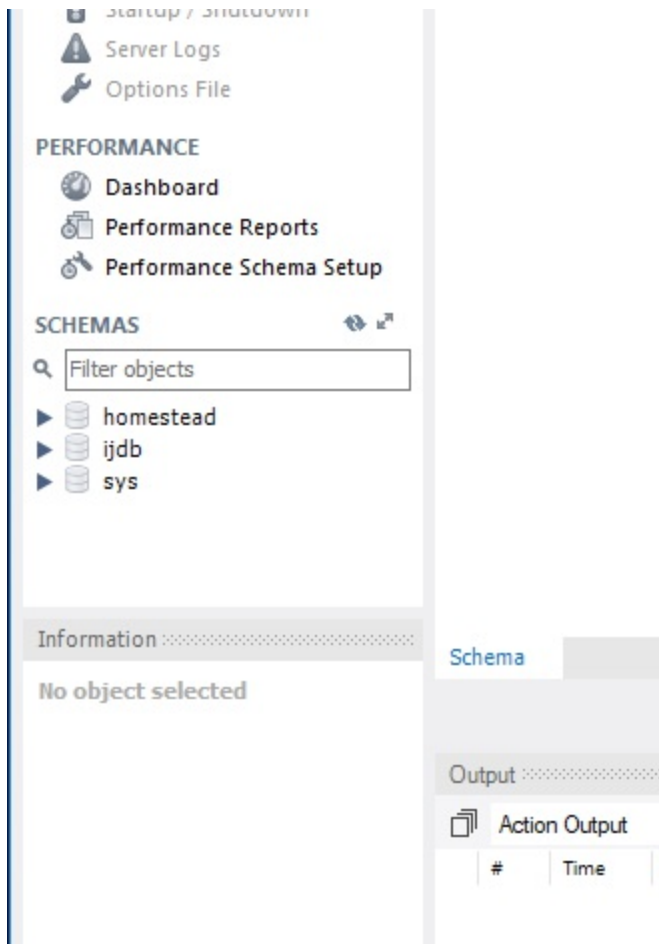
Startup / Shutdown
Server Logs
Options File

PERFORMANCE
Dashboard
Performance Reports
Performance Schema Setup

SCHEMAS
Filter objects
homestead
ijdb
sys

Information
No object selected

Schema

Output
Action Output
#
Time